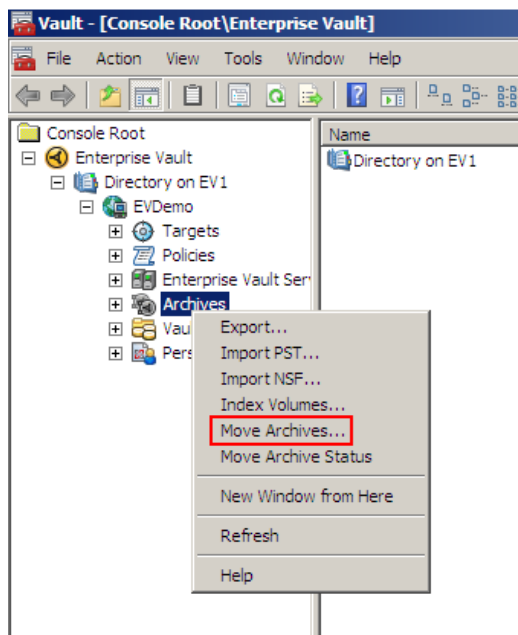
Vault - [Console Root\Enterprise Vault]

File Action View Tools Window Help

Console Root
Enterprise Vault
Directory on EV1
EVDemo
Targets
Policies
Enterprise Vault Ser
Archives
Vaul
Pers

Export...
Import PST...
Import NSF...
Index Volumes...
Move Archives...
Move Archive Status
New Window from Here
Refresh
Help

Name
Directory on EV1